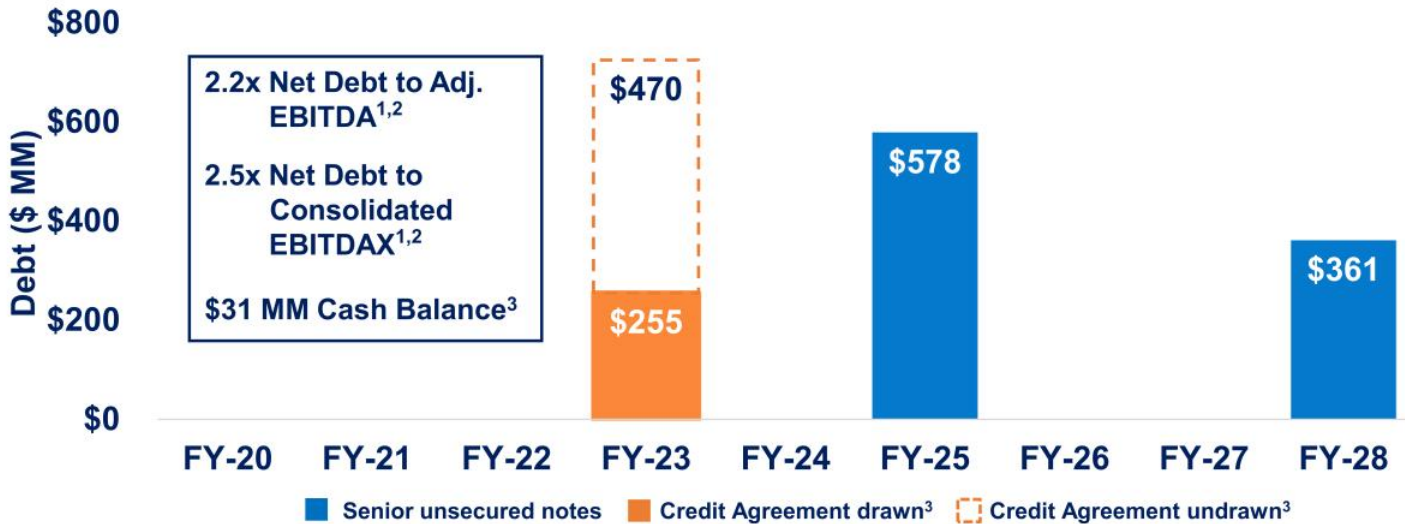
$800

$600

$400

$200

$0

Debt ($ MM)

2.2x Net Debt to Adj. EBITDA$^{1,2}$

2.5x Net Debt to Consolidated EBITDAX$^{1,2}$

$31 MM Cash Balance$^{3}$

$470

$255

$578

$361

FY-20 FY-21 FY-22 FY-23 FY-24 FY-25 FY-26 FY-27 FY-28

Senior unsecured notes Credit Agreement drawn$^{3}$ Credit Agreement undrawn$^{3}$